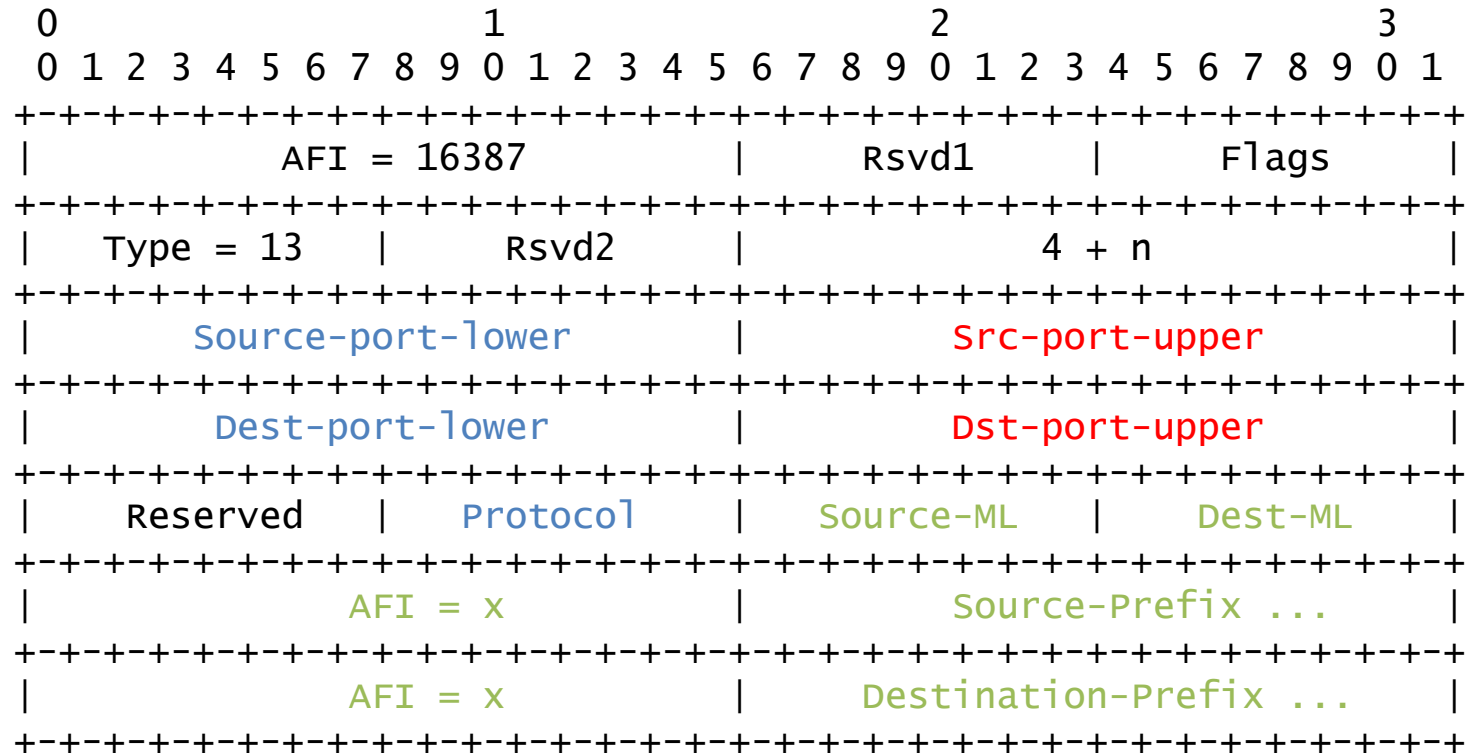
0                   1                   2                   3
 0 1 2 3 4 5 6 7 8 9 0 1 2 3 4 5 6 7 8 9 0 1 2 3 4 5 6 7 8 9 0 1
+-+-+-+-+-+-+-+-+-+-+-+-+-+-+-+-+-+-+-+-+-+-+-+-+-+-+-+-+-+-+-+-+
|           AFI = 16387         |     Rsvd1     |     Flags     |
+-+-+-+-+-+-+-+-+-+-+-+-+-+-+-+-+-+-+-+-+-+-+-+-+-+-+-+-+-+-+-+-+
|   Type = 13   |     Rsvd2     |             4 + n             |
+-+-+-+-+-+-+-+-+-+-+-+-+-+-+-+-+-+-+-+-+-+-+-+-+-+-+-+-+-+-+-+-+
|       Source-port-lower       |         Src-port-upper        |
+-+-+-+-+-+-+-+-+-+-+-+-+-+-+-+-+-+-+-+-+-+-+-+-+-+-+-+-+-+-+-+-+
|        Dest-port-lower        |         Dst-port-upper        |
+-+-+-+-+-+-+-+-+-+-+-+-+-+-+-+-+-+-+-+-+-+-+-+-+-+-+-+-+-+-+-+-+
|    Reserved   |    Protocol   |   Source-ML   |    Dest-ML    |
+-+-+-+-+-+-+-+-+-+-+-+-+-+-+-+-+-+-+-+-+-+-+-+-+-+-+-+-+-+-+-+-+
|            AFI = x            |         Source-Prefix ...     |
+-+-+-+-+-+-+-+-+-+-+-+-+-+-+-+-+-+-+-+-+-+-+-+-+-+-+-+-+-+-+-+-+
|            AFI = x            |     Destination-Prefix ...    |
+-+-+-+-+-+-+-+-+-+-+-+-+-+-+-+-+-+-+-+-+-+-+-+-+-+-+-+-+-+-+-+-+